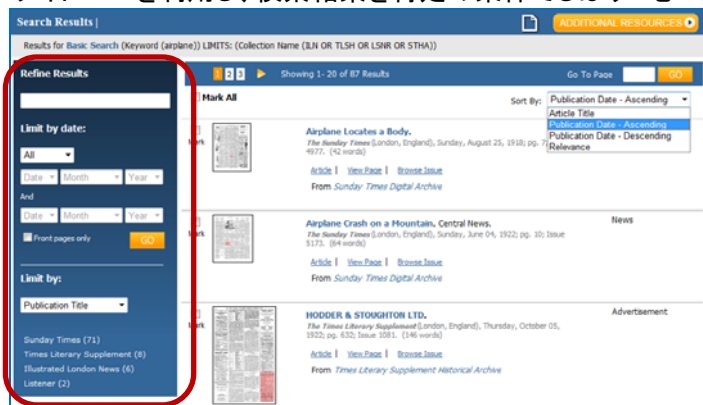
Search Results |

ADDITIONAL RESOURCES

Results for Basic Search (Keyword (airplane)) LIMITS: (Collection Name (ILN OR TLSH OR LSNR OR STHA))

Refine Results

Limit by date:

All

Date Month Year

And

Date Month Year

Front pages only

GO

Limit by:

Publication Title

Sunday Times (71)
Times Literary Supplement (8)
Illustrated London News (6)
Listener (2)

1 2 3 Showing 1 - 20 of 87 Results

Go To Page GO

Mark All

Sort By: Publication Date - Ascending

Article Title
Publication Date - Ascending
Publication Date - Descending
Relevance

Mark

Airplane Locates a Body.
The Sunday Times (London, England), Sunday, August 25, 1918; pg. 7; 4977. (42 words)

Article | View Page | Browse Issue

From Sunday Times Digital Archive

Mark

Airplane Crash on a Mountain. Central News.
The Sunday Times (London, England), Sunday, June 04, 1922; pg. 10; Issue 5173. (64 words)

News

Article | View Page | Browse Issue

From Sunday Times Digital Archive

Mark

HODDER & STOUGHTON LTD.
The Times Literary Supplement (London, England), Thursday, October 05, 1922; pg. 632; Issue 1081. (146 words)

Advertisement

Article | View Page | Browse Issue

From Times Literary Supplement Historical Archive